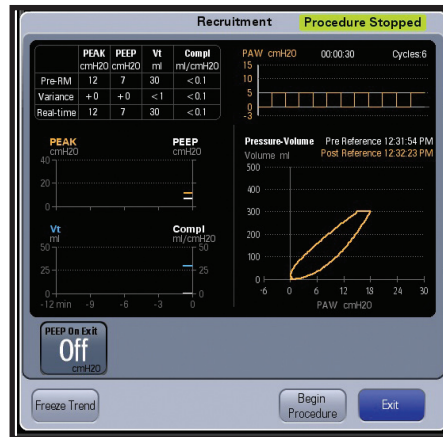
Recruitment Procedure Stopped

| | PEAK cmH20 | PEEP cmH20 | Vt ml | Compl ml/cmH20 |
|---|---|---|---|---|
| Pre-RM | 12 | 7 | 30 | < 0.1 |
| Variance | + 0 | + 0 | < 1 | < 0.1 |
| Real-time | 12 | 7 | 30 | < 0.1 |

PAW cmH20 00:00:30 Cycles:6
15
10
5
0
-3

PEAK cmH20
PEEP cmH20
40
20
0

Vt ml
Compl ml/cmH20
50
25
0
50
25
0
-12 min -9 -6 -3 0

Pressure-Volume Pre Reference 12:31:54 PM
Volume ml Post Reference 12:32:23 PM
500
400
300
200
100
0
-6 0 6 12 18 24 30
PAW cmH20

PEEP On Exit
Off
cmH20

Freeze Trend
Begin Procedure
Exit